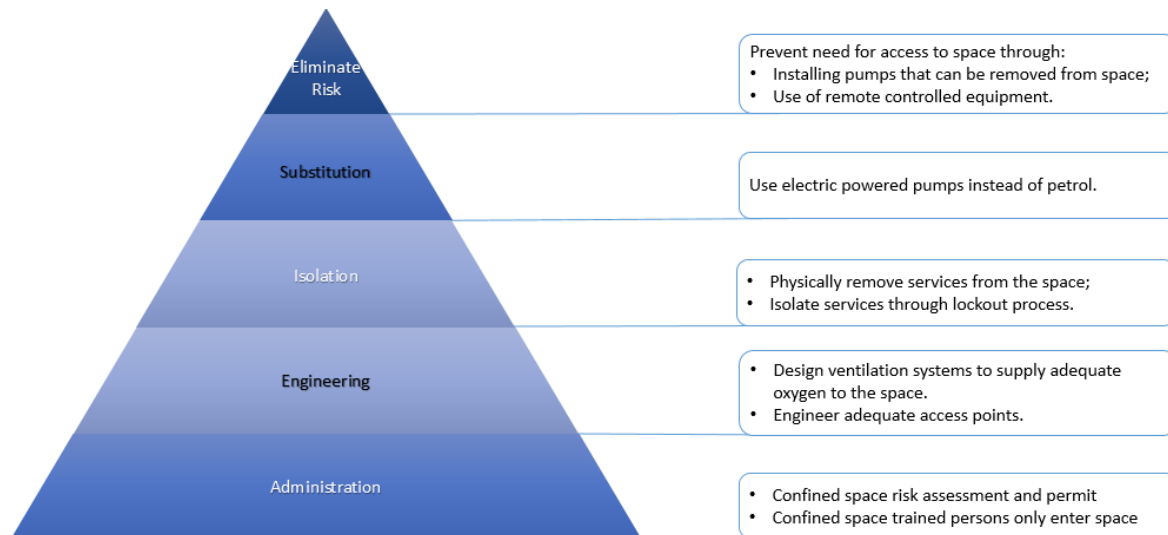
Eliminate Risk

Prevent need for access to space through:
• Installing pumps that can be removed from space;
• Use of remote controlled equipment.

Substitution

Use electric powered pumps instead of petrol.

Isolation

• Physically remove services from the space;
• Isolate services through lockout process.

Engineering

• Design ventilation systems to supply adequate oxygen to the space.
• Engineer adequate access points.

Administration

• Confined space risk assessment and permit
• Confined space trained persons only enter space